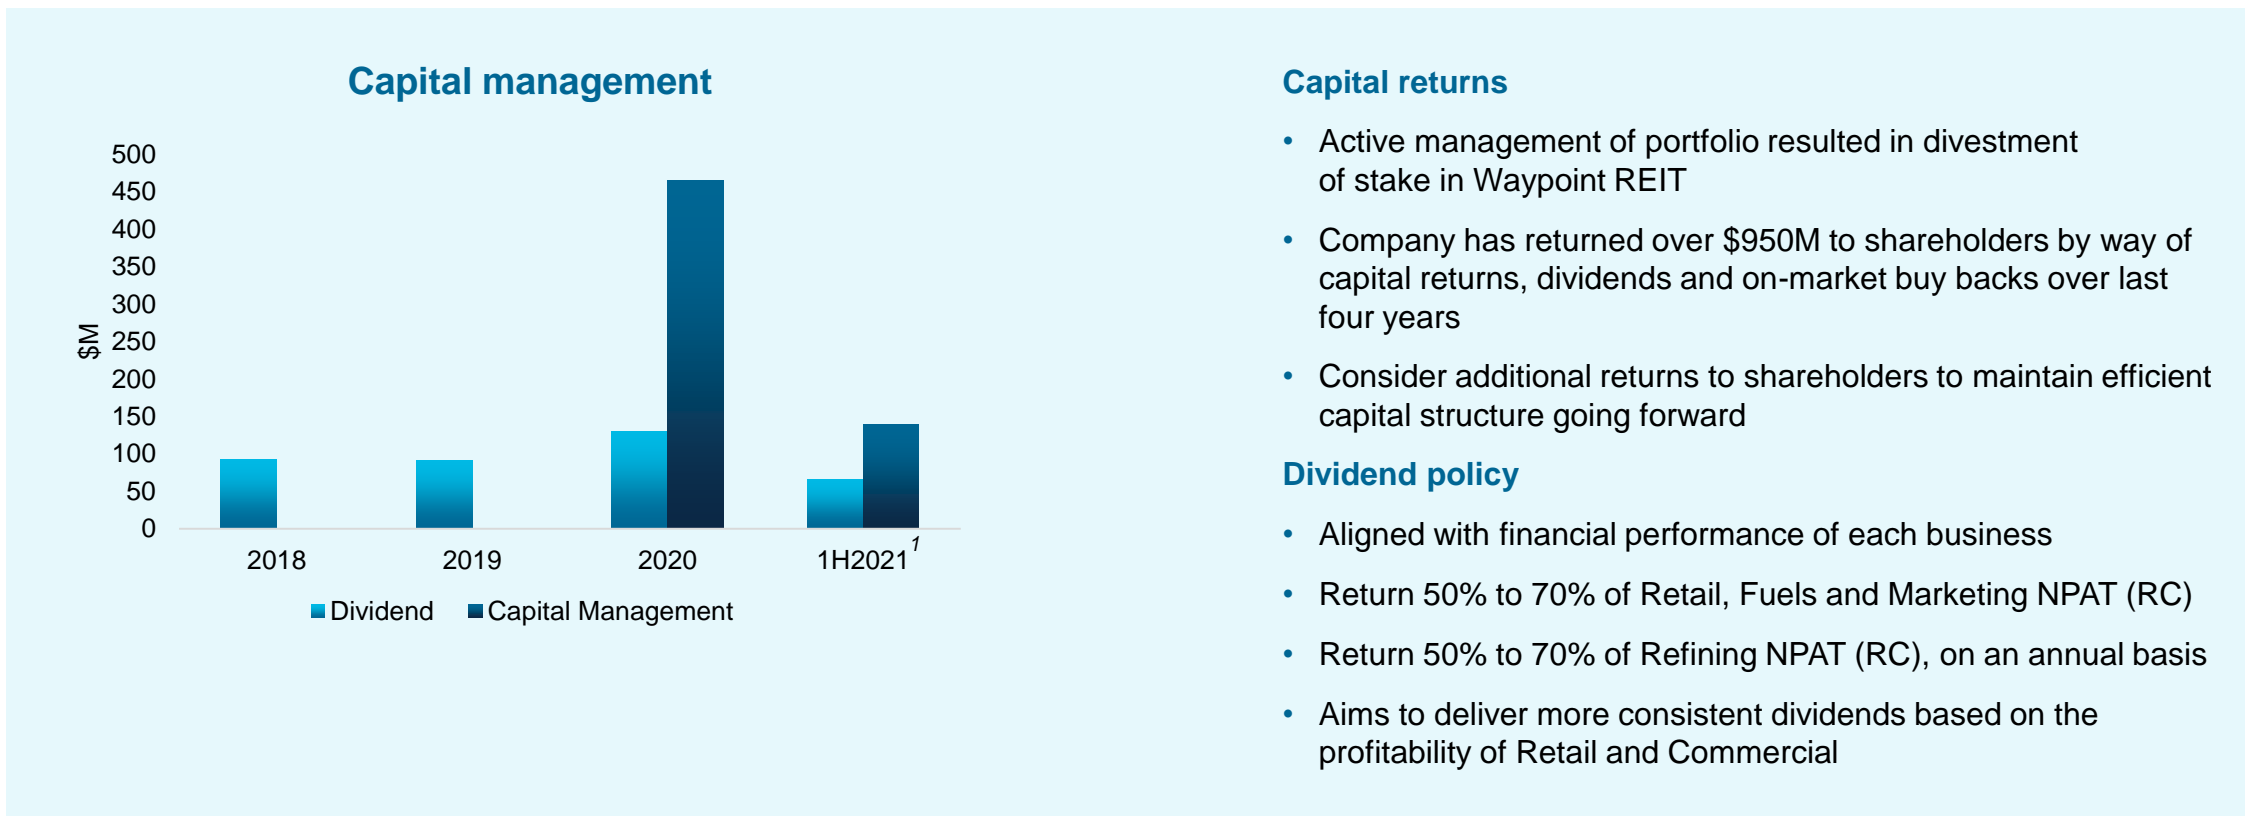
Capital management

500
450
400
350
300
250
200
150
100
50
0

$M

2018
2019
2020
1H2021$^{1}$

Dividend
Capital Management

Capital returns

• Active management of portfolio resulted in divestment of stake in Waypoint REIT

• Company has returned over $950M to shareholders by way of capital returns, dividends and on-market buy backs over last four years

• Consider additional returns to shareholders to maintain efficient capital structure going forward

Dividend policy

• Aligned with financial performance of each business

• Return 50% to 70% of Retail, Fuels and Marketing NPAT (RC)

• Return 50% to 70% of Refining NPAT (RC), on an annual basis

• Aims to deliver more consistent dividends based on the profitability of Retail and Commercial